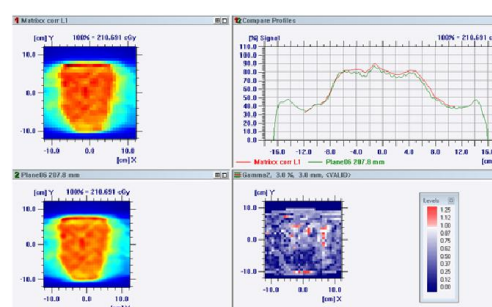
1 Matrixx corr L1

[cm] Y 100% = 210.691 cGy

10.0

0.0

-10.0

-10.0 0.0 10.0 [cm] X

12 Compare Profiles

[%] Signal 100% = 210.691

110.0
100.0
90.0
80.0
70.0
60.0
50.0
40.0
30.0
20.0
10.0
0.00

-16.0 -12.0 -8.0 -4.0 0.0 4.0 8.0 12.0 16.0

Matrixx corr L1 Plane06 207.8 mm

2 Plane06 207.8 mm

[cm] Y 100% = 210.691 cGy

10.0

0.0

-10.0

-10.0 0.0 10.0 [cm] X

Gamma2, 3.0 %, 3.0 mm, <VALID>

[cm] Y

10.0

0.0

-10.0

-10.0 0.0 10.0 [cm] X

Levels
1.25
1.12
1.00
0.87
0.75
0.62
0.50
0.37
0.25
0.12
0.00